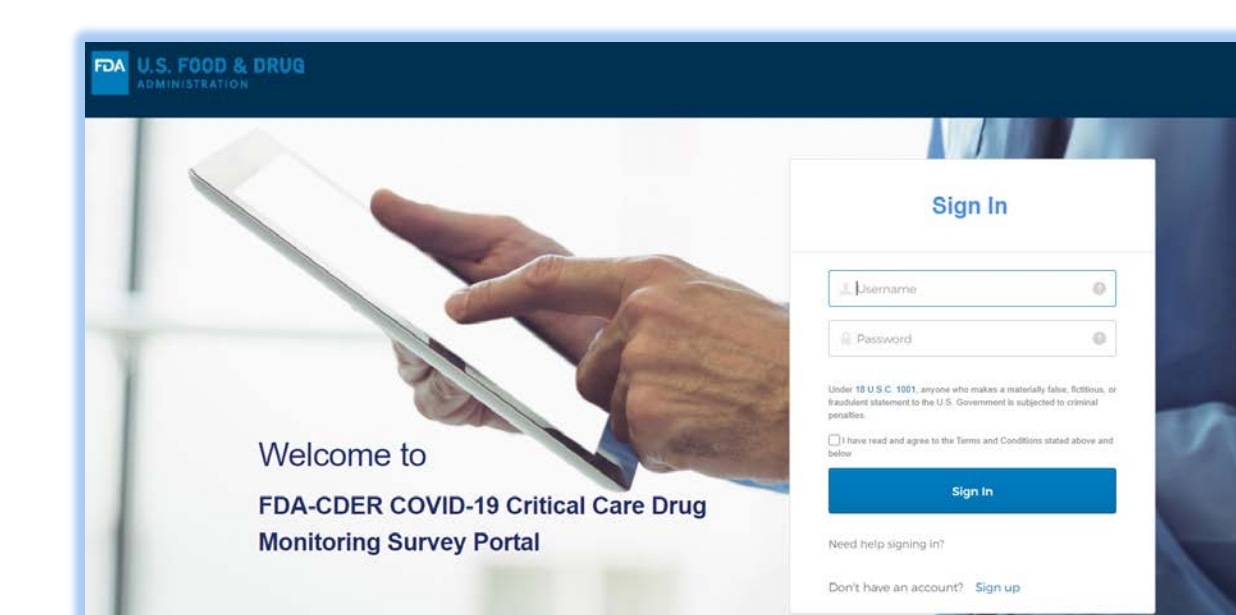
FDA U.S. FOOD & DRUG ADMINISTRATION

Welcome to

FDA-CDER COVID-19 Critical Care Drug Monitoring Survey Portal

Sign In

Username

Password

Under 18 U.S.C. 1001, anyone who makes a materially false, fictitious, or fraudulent statement to the U.S. Government is subjected to criminal penalties.

I have read and agree to the Terms and Conditions stated above and below

Sign In

Need help signing in?

Don't have an account? Sign up